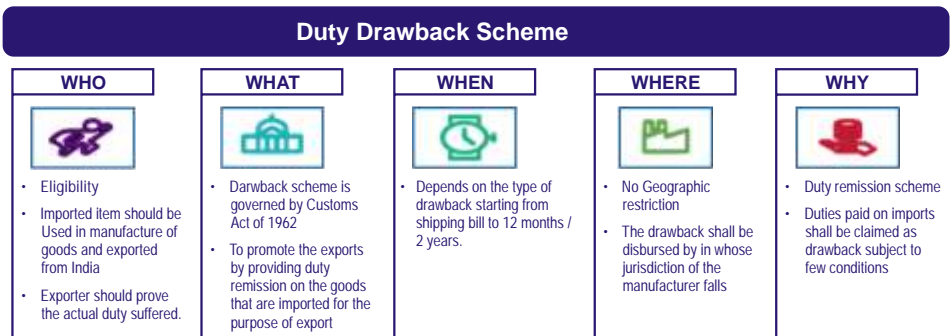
Duty Drawback Scheme

WHO

- Eligibility
- Imported item should be Used in manufacture of goods and exported from India
- Exporter should prove the actual duty suffered.

WHAT

- Darwback scheme is governed by Customs Act of 1962
- To promote the exports by providing duty remission on the goods that are imported for the purpose of export

WHEN

- Depends on the type of drawback starting from shipping bill to 12 months / 2 years.

WHERE

- No Geographic restriction
- The drawback shall be disbursed by in whose jurisdiction of the manufacturer falls

WHY

- Duty remission scheme
- Duties paid on imports shall be claimed as drawback subject to few conditions